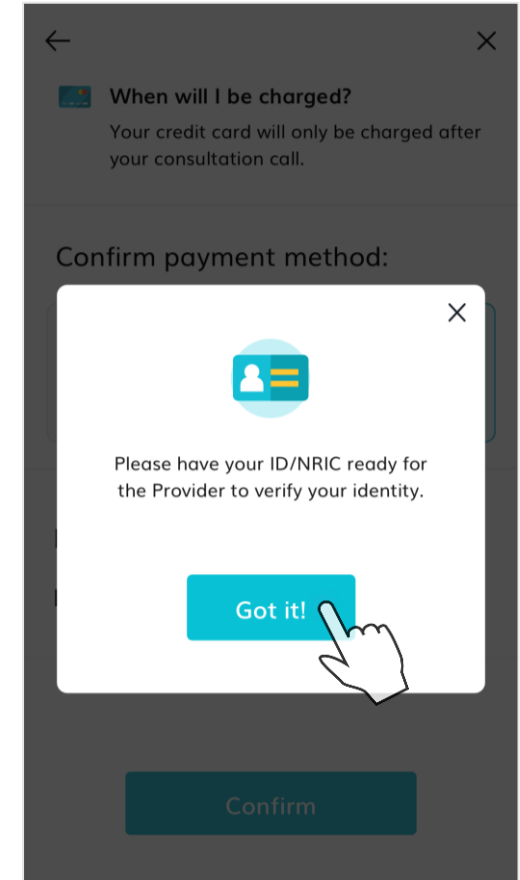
When will I be charged?
Your credit card will only be charged after your consultation call.

Confirm payment method:

Please have your ID/NRIC ready for the Provider to verify your identity.

Got it!

Confirm